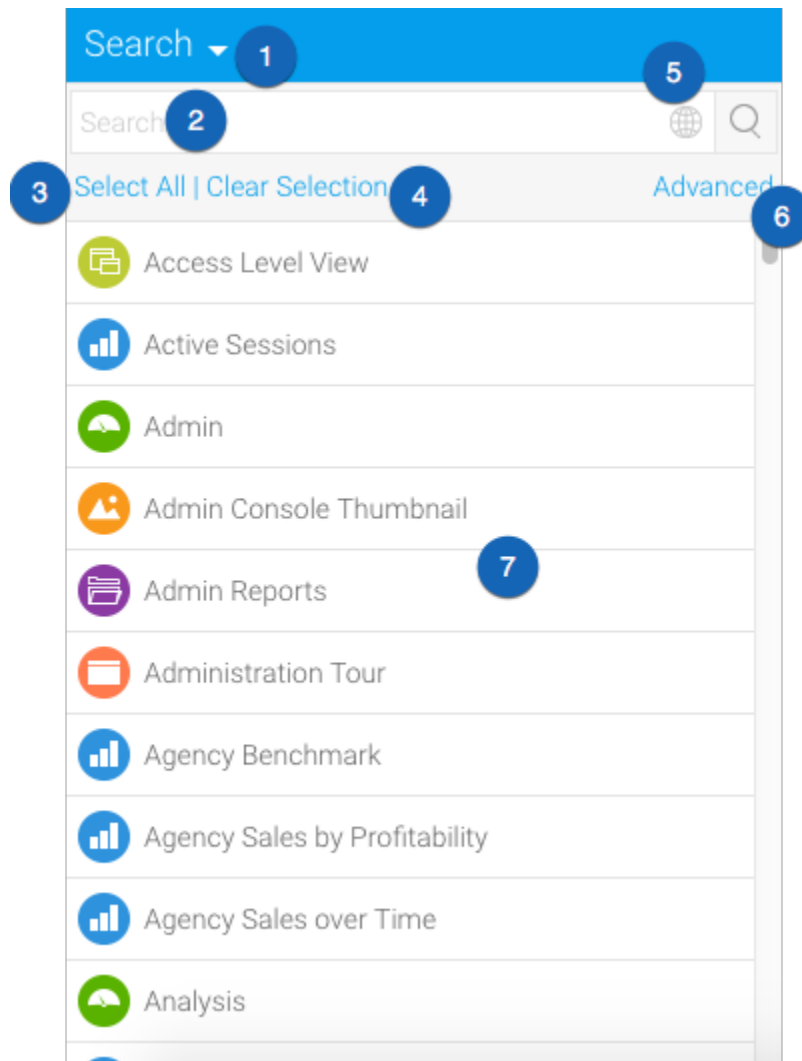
Search 1

Search 2

5

3 Select All | Clear Selection 4

Advanced 6

Access Level View

Active Sessions

Admin

Admin Console Thumbnail

7

Admin Reports

Administration Tour

Agency Benchmark

Agency Sales by Profitability

Agency Sales over Time

Analysis